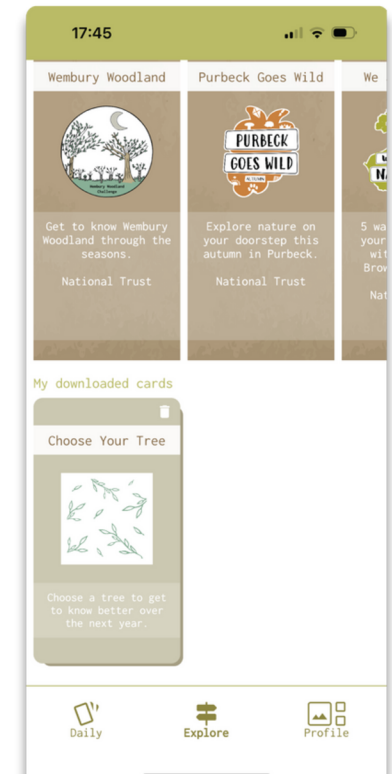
17:45

Wembury Woodland

Wembury Woodland Challenge

Get to know Wembury Woodland through the seasons.

National Trust

Purbeck Goes Wild

PURBECK GOES WILD

AUTUMN

Explore nature on your doorstep this autumn in Purbeck.

National Trust

We

5 wa
your
wit
Brow

Nat

My downloaded cards

Choose Your Tree

Choose a tree to get to know better over the next year.

Daily

Explore

Profile